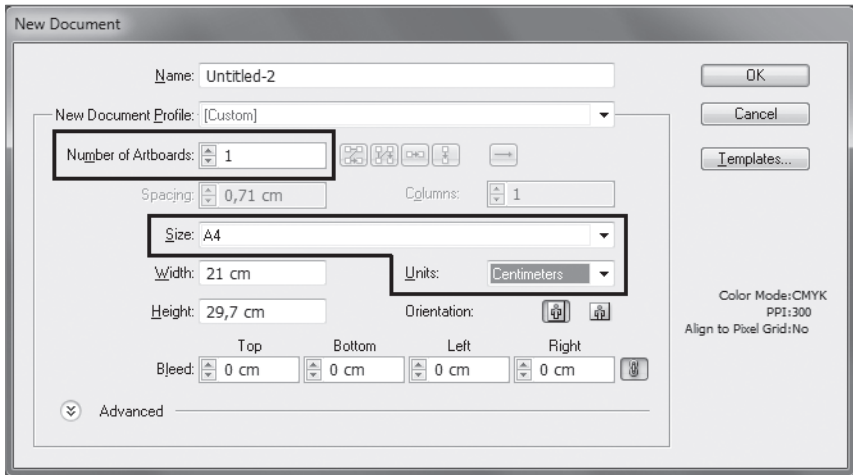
New Document

Name: Untitled-2

New Document Profile: [Custom]

Number of Artboards: 1

Spacing: 0,71 cm

Columns: 1

Size: A4

Width: 21 cm

Units: Centimeters

Height: 29,7 cm

Orientation:

Bleed:

| Top | Bottom | Left | Right |
|---|---|---|---|
| 0 cm | 0 cm | 0 cm | 0 cm |

Advanced

OK

Cancel

Templates...

Color Mode:CMYK
PPI:300
Align to Pixel Grid:No